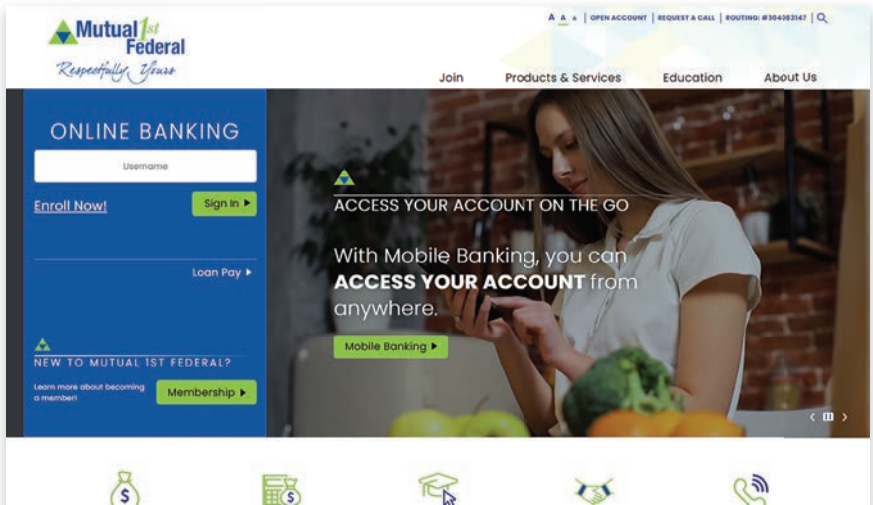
Mutual 1st Federal
Respectfully Yours

A A A | OPEN ACCOUNT | REQUEST A CALL | ROUTING: #304083147 |

Join Products & Services Education About Us

ONLINE BANKING

Username

Enroll Now! Sign In ▶

Loan Pay ▶

NEW TO MUTUAL 1ST FEDERAL?

Learn more about becoming a member! Membership ▶

ACCESS YOUR ACCOUNT ON THE GO

With Mobile Banking, you can ACCESS YOUR ACCOUNT from anywhere.

Mobile Banking ▶